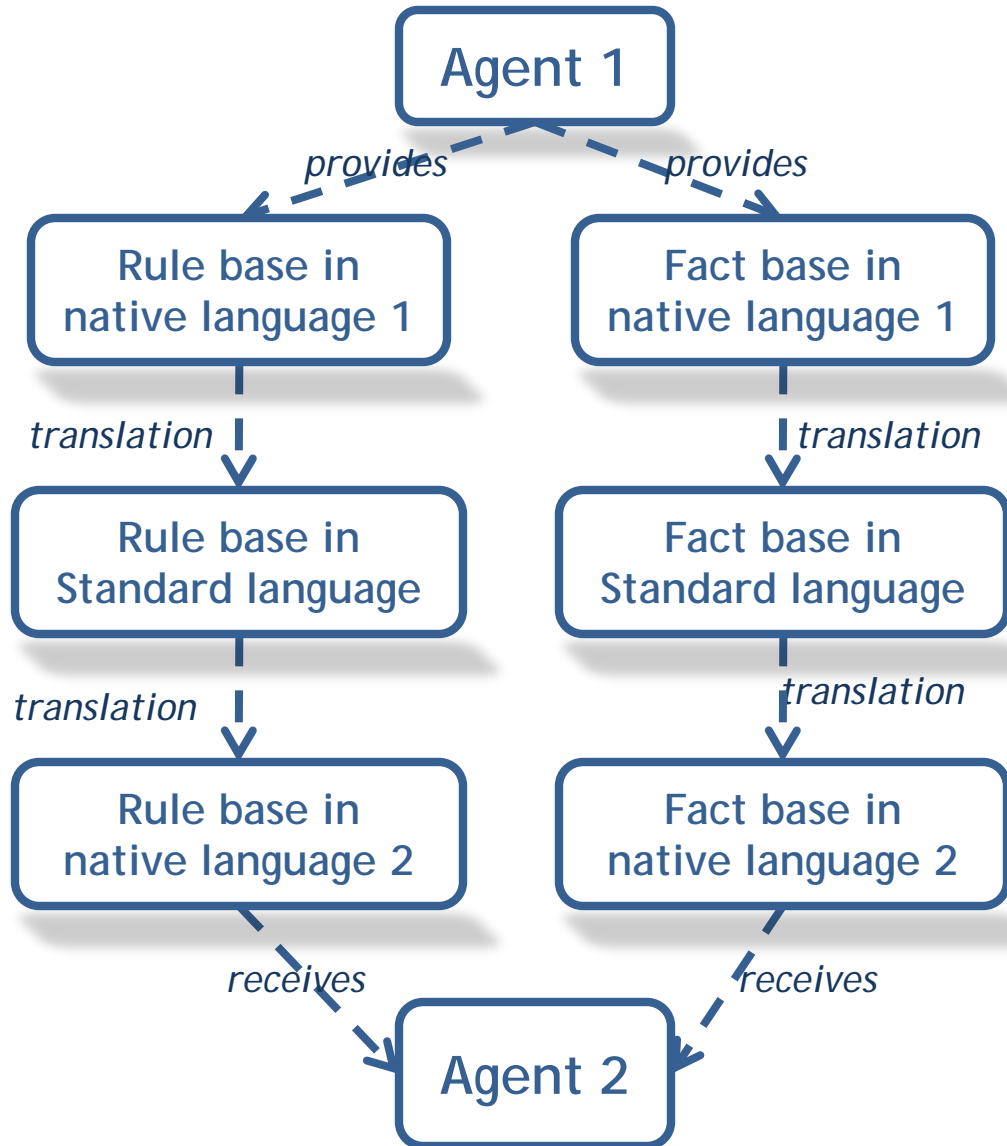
Agent 1

provides

provides

Rule base in native language 1

Fact base in native language 1

translation

translation

Rule base in Standard language

Fact base in Standard language

translation

translation

Rule base in native language 2

Fact base in native language 2

receives

receives

Agent 2